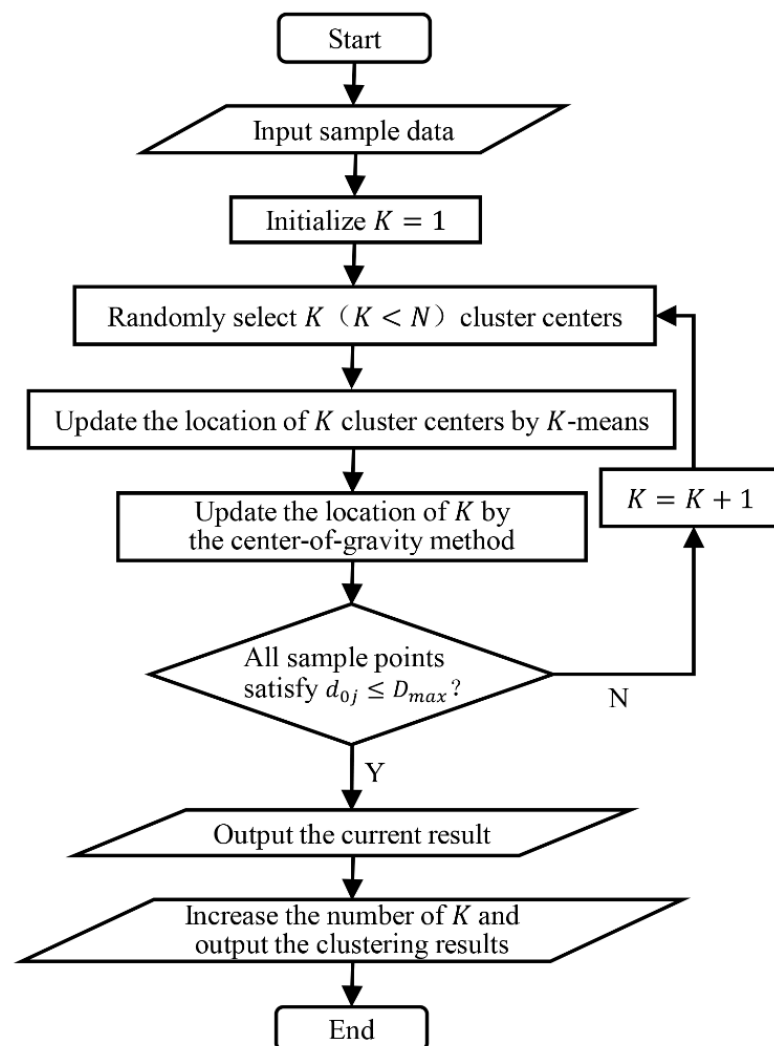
Start

Input sample data

Initialize $K = 1$

Randomly select $K$（$K < N$） cluster centers

Update the location of $K$ cluster centers by $K$-means

Update the location of $K$ by the center-of-gravity method

$K = K + 1$

All sample points satisfy $d_{0j} \leq D_{max}$?

N

Y

Output the current result

Increase the number of $K$ and output the clustering results

End